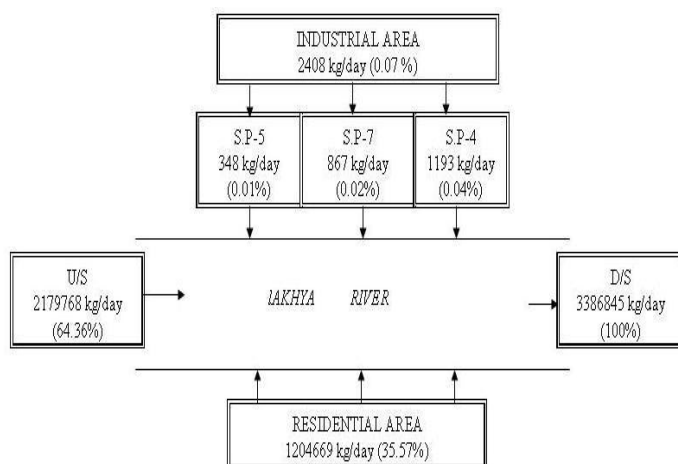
INDUSTRIAL AREA
2408 kg/day (0.07 %)

S.P-5
348 kg/day
(0.01%)

S.P-7
867 kg/day
(0.02%)

S.P-4
1193 kg/day
(0.04%)

U/S
2179768 kg/day
(64.36%)

lAKHYA RIVER

D/S
3386845 kg/day
(100%)

RESIDENTIAL AREA
1204669 kg/day (35.57%)